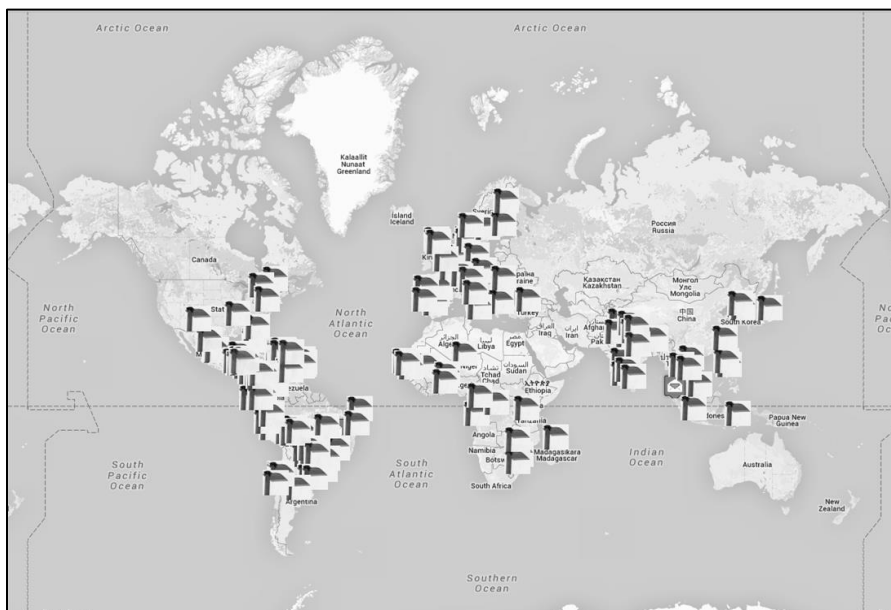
Arctic Ocean
Arctic Ocean
Kalaallit Nunaat Greenland
Island Iceland
Россия Russia
Canada
Казахстан Kazakhstan
Монгол Улс Mongolia
North Pacific Ocean
North Atlantic Ocean
中国 China
South Korea
No Pa Oc
Libya
Egypt
Iraq
Iran
Afghan
Pak
Turkey
Sudan
Chad
Ethiopia
zuela
Angola
Namibia
Botsw
Madagasikara Madagascar
South Africa
Indian Ocean
nes
Papua New Guinea
Australia
New Zealand
South Pacific Ocean
South Atlantic Ocean
Argentina
Southern Ocean
Stat
Kin
raine